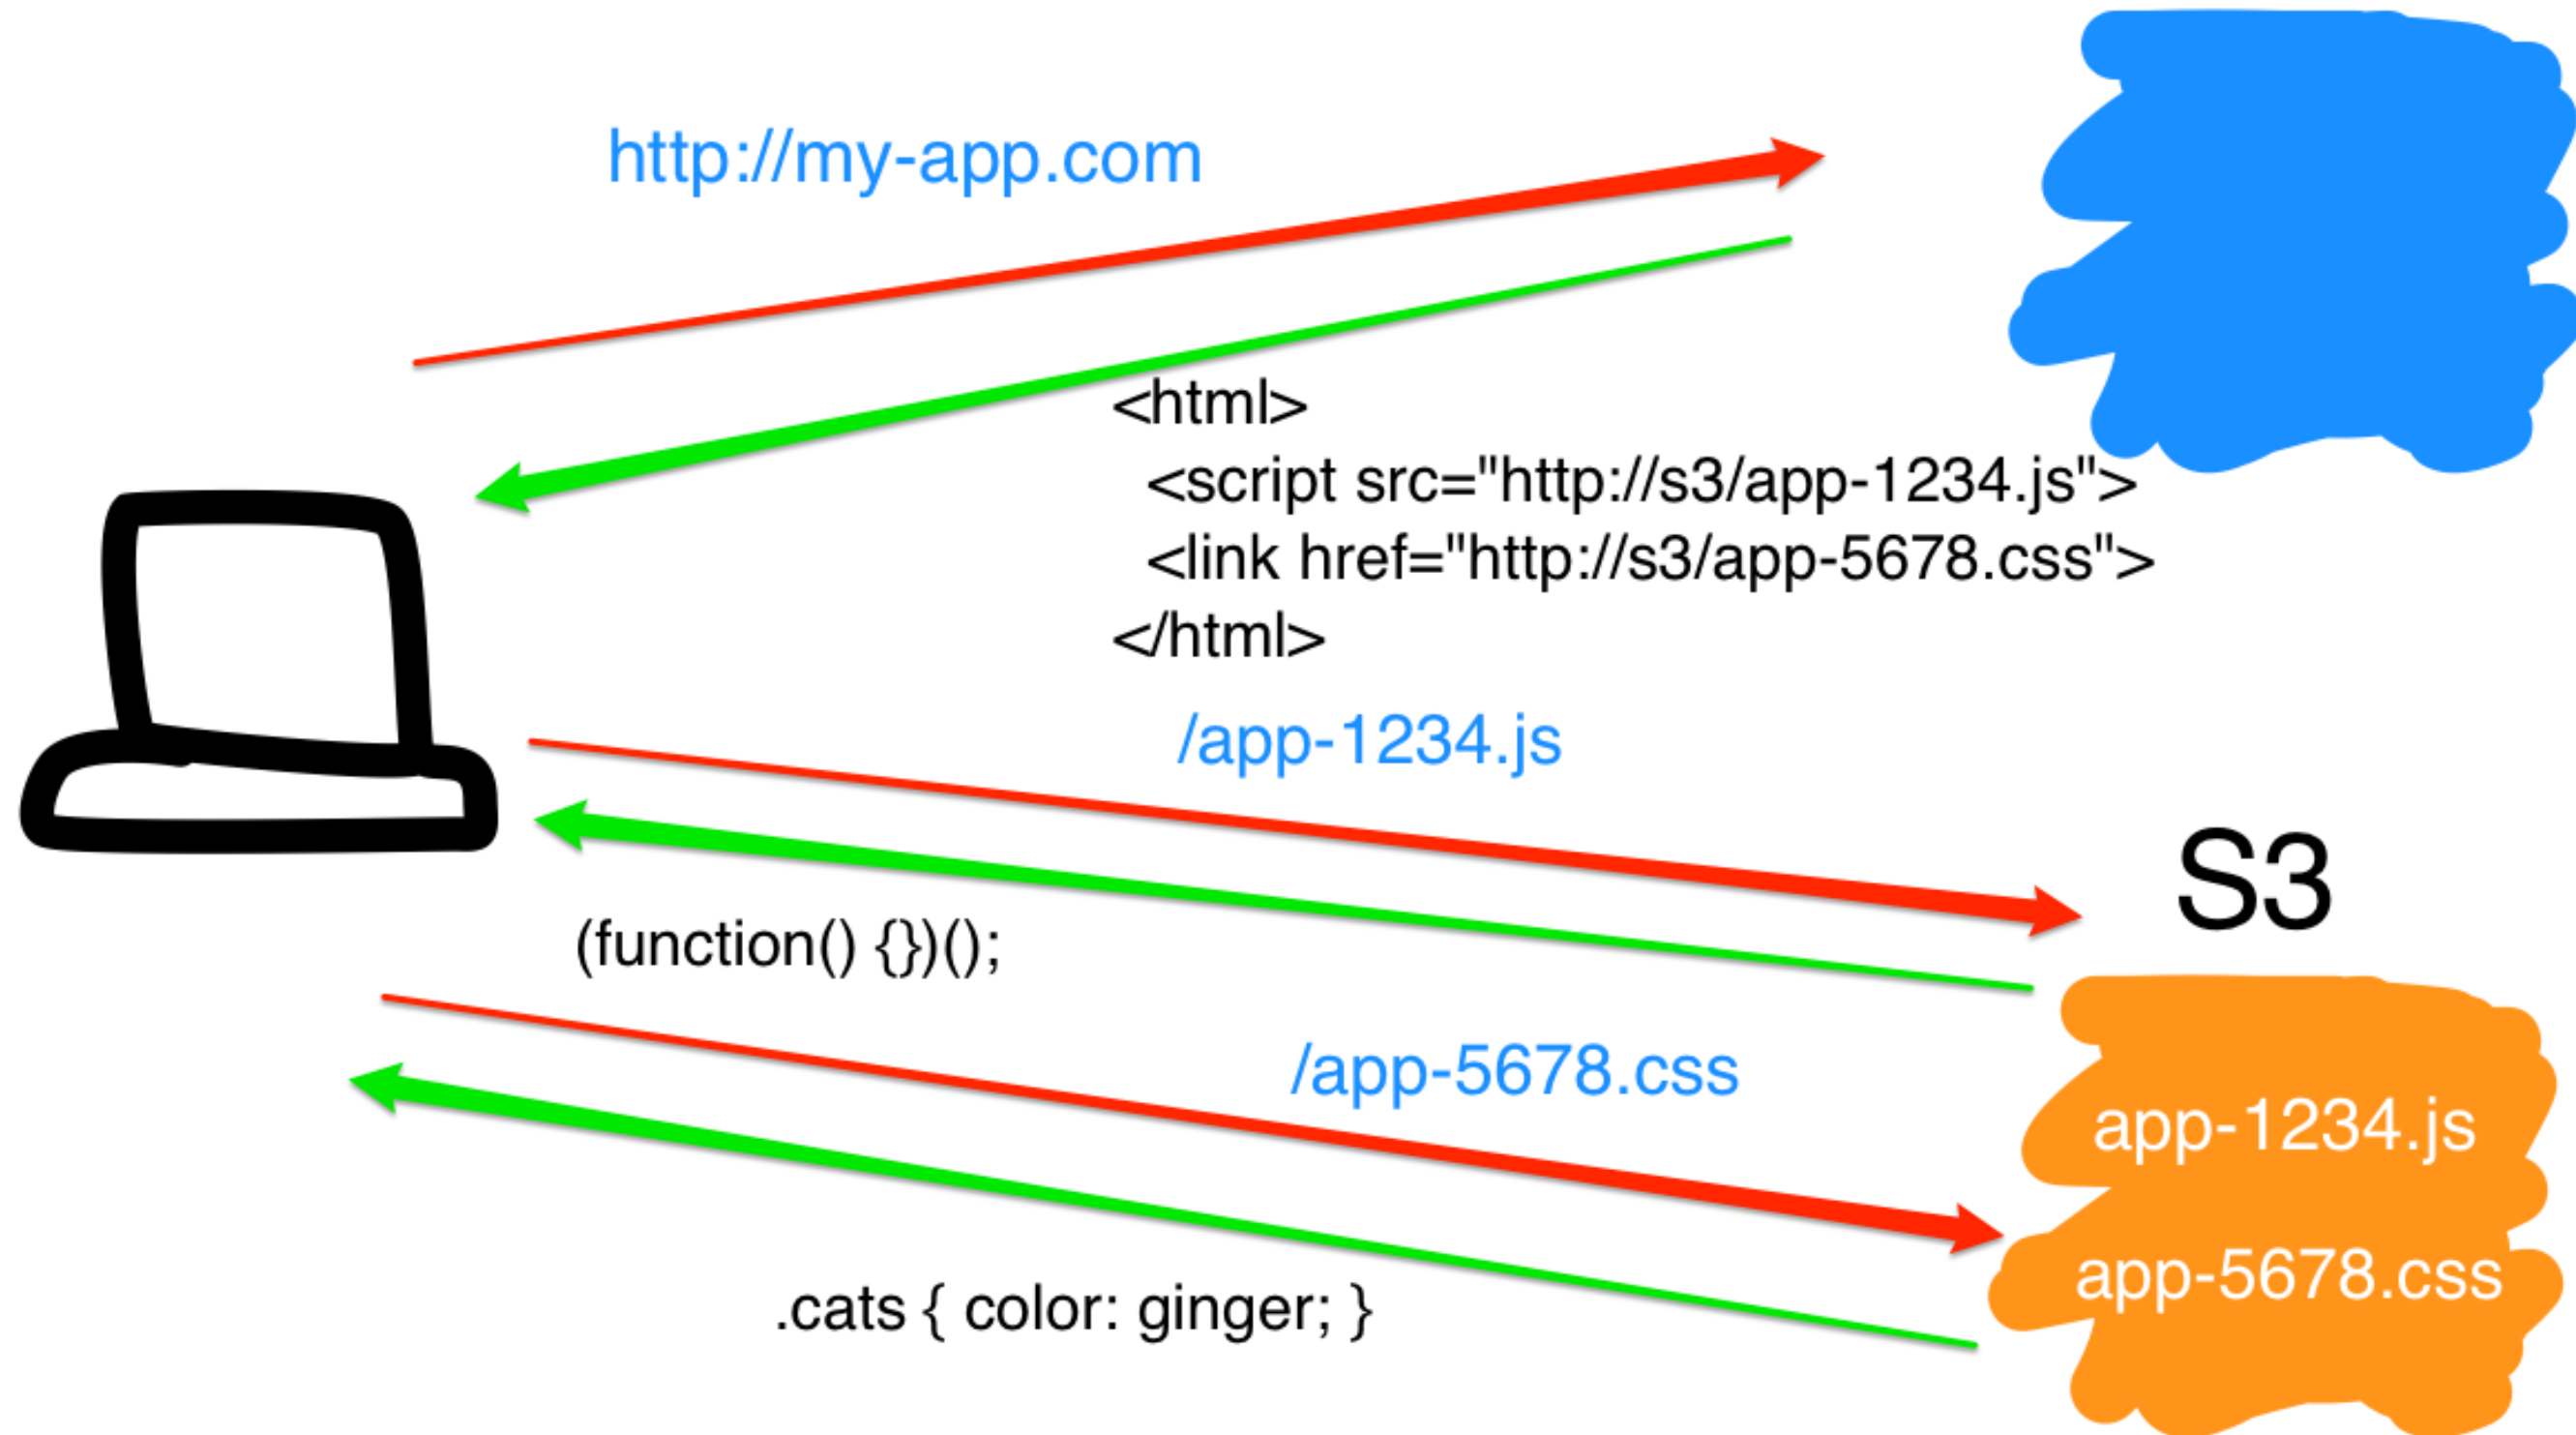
http://my-app.com

<html>
<script src="http://s3/app-1234.js">
<link href="http://s3/app-5678.css">
</html>

/app-1234.js

S3

(function() {})();

/app-5678.css

app-1234.js

app-5678.css

.cats { color: ginger; }